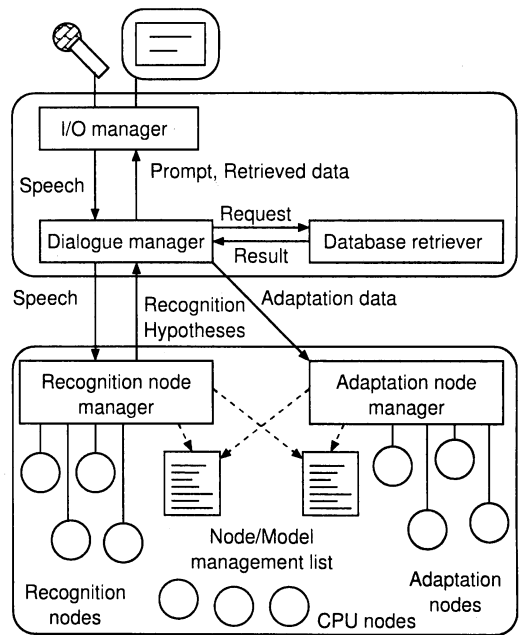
I/O manager

Speech

Prompt, Retrieved data

Request

Dialogue manager

Database retriever

Result

Speech

Recognition Hypotheses

Adaptation data

Recognition node manager

Adaptation node manager

Node/Model management list

Recognition nodes

CPU nodes

Adaptation nodes